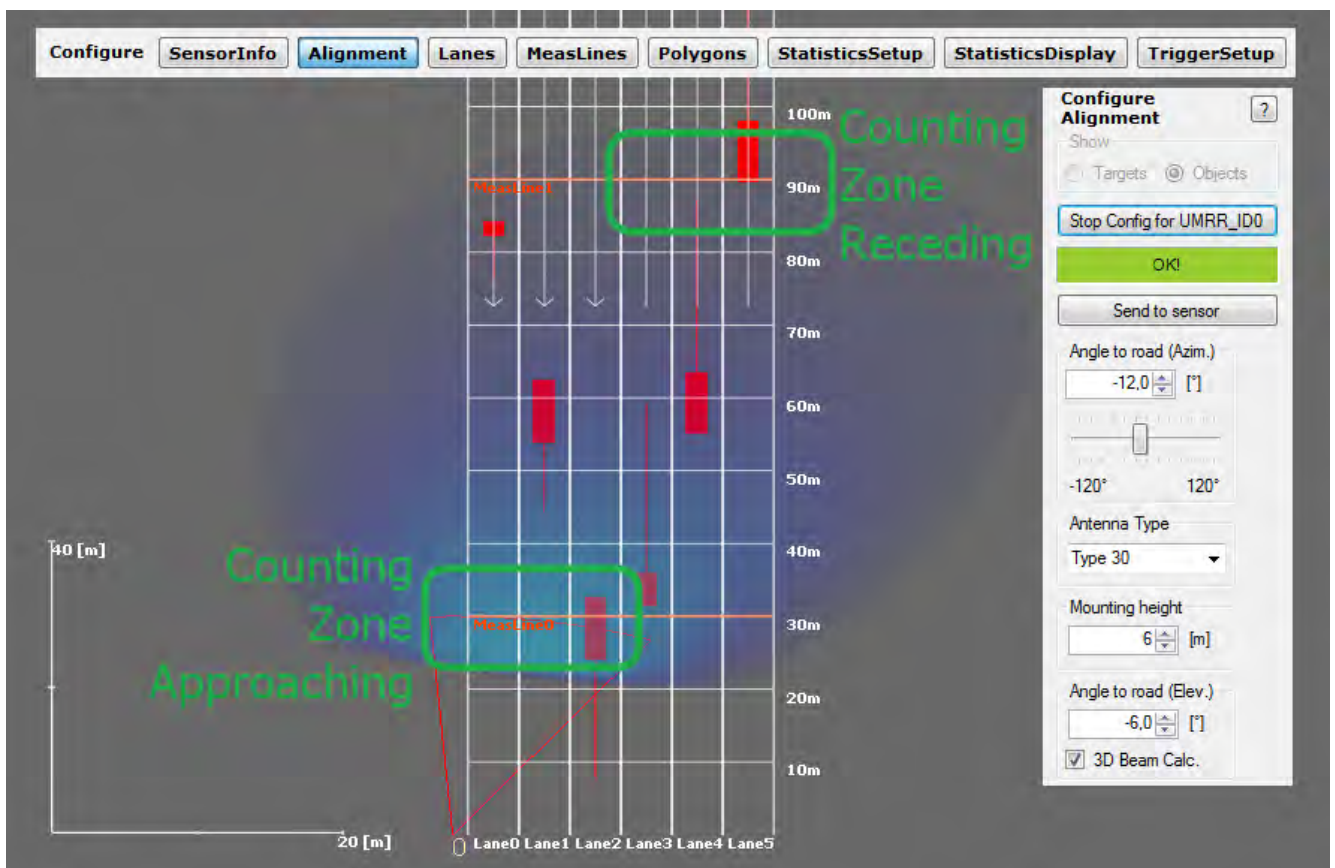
Configure SensorInfo Alignment Lanes MeasLines Polygons StatisticsSetup StatisticsDisplay TriggerSetup

100m
90m
80m
70m
60m
50m
40m
30m
20m
10m

MeasLine1
MeasLine0

Counting Zone Receding

Counting Zone Approaching

40 [m]
20 [m]

0 Lane0 Lane1 Lane2 Lane3 Lane4 Lane5

Configure Alignment ?
Show
Targets Objects
Stop Config for UMRR_ID0
OK!
Send to sensor
Angle to road (Azim.)
-12,0 [°]
-120° 120°
Antenna Type
Type 30
Mounting height
6 [m]
Angle to road (Elev.)
-6,0 [°]
3D Beam Calc.